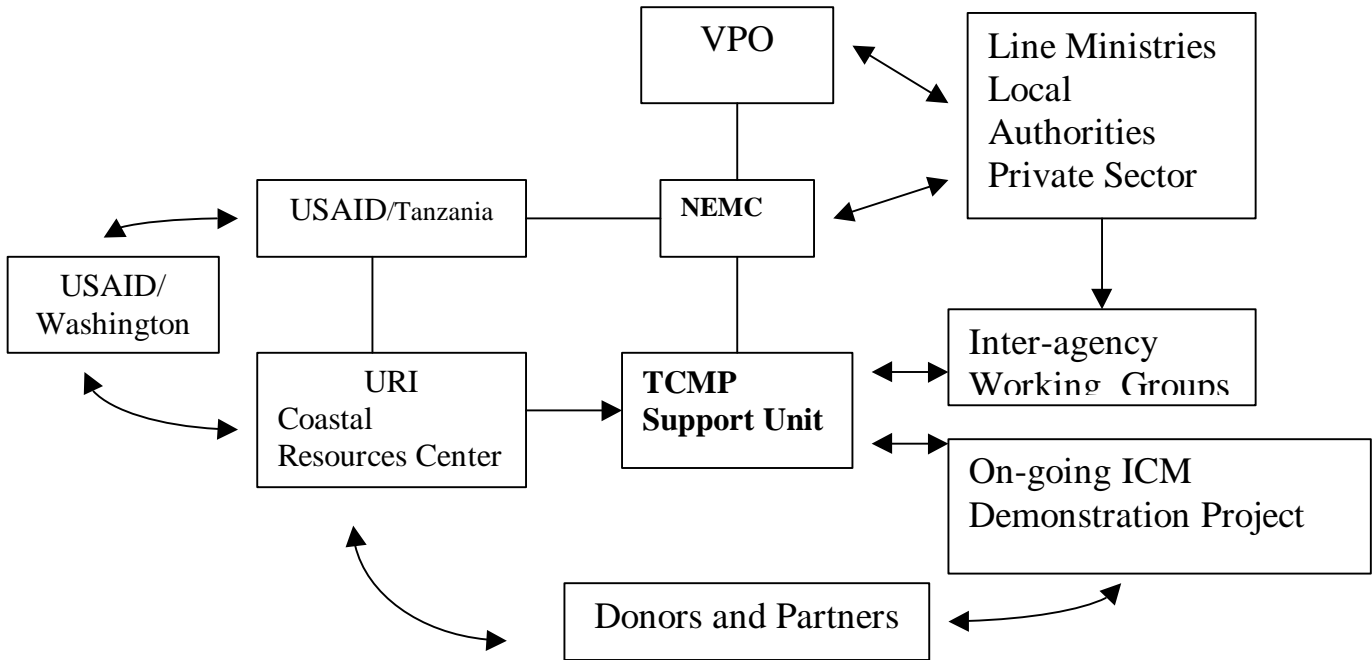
VPO

Line Ministries
Local
Authorities
Private Sector

USAID/Tanzania

NEMC

USAID/
Washington

Inter-agency
Working Groups

URI
Coastal
Resources Center

TCMP
Support Unit

On-going ICM
Demonstration Project

Donors and Partners